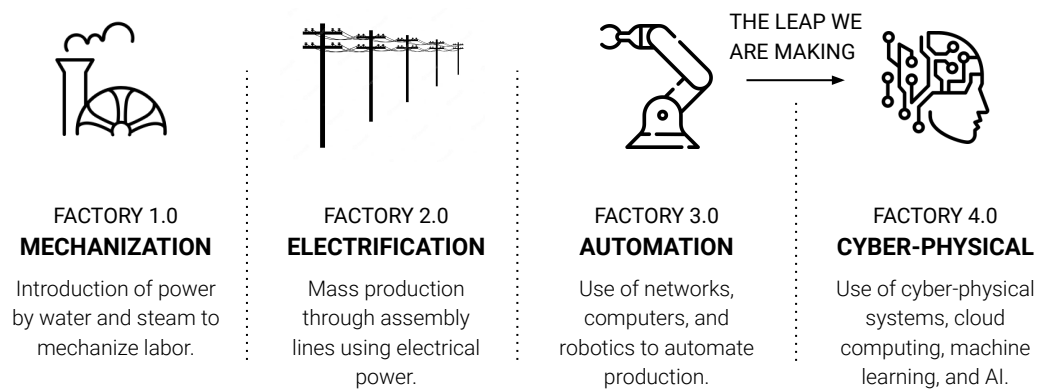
THE LEAP WE ARE MAKING

FACTORY 1.0
**MECHANIZATION**

Introduction of power by water and steam to mechanize labor.

FACTORY 2.0
**ELECTRIFICATION**

Mass production through assembly lines using electrical power.

FACTORY 3.0
**AUTOMATION**

Use of networks, computers, and robotics to automate production.

FACTORY 4.0
**CYBER-PHYSICAL**

Use of cyber-physical systems, cloud computing, machine learning, and AI.